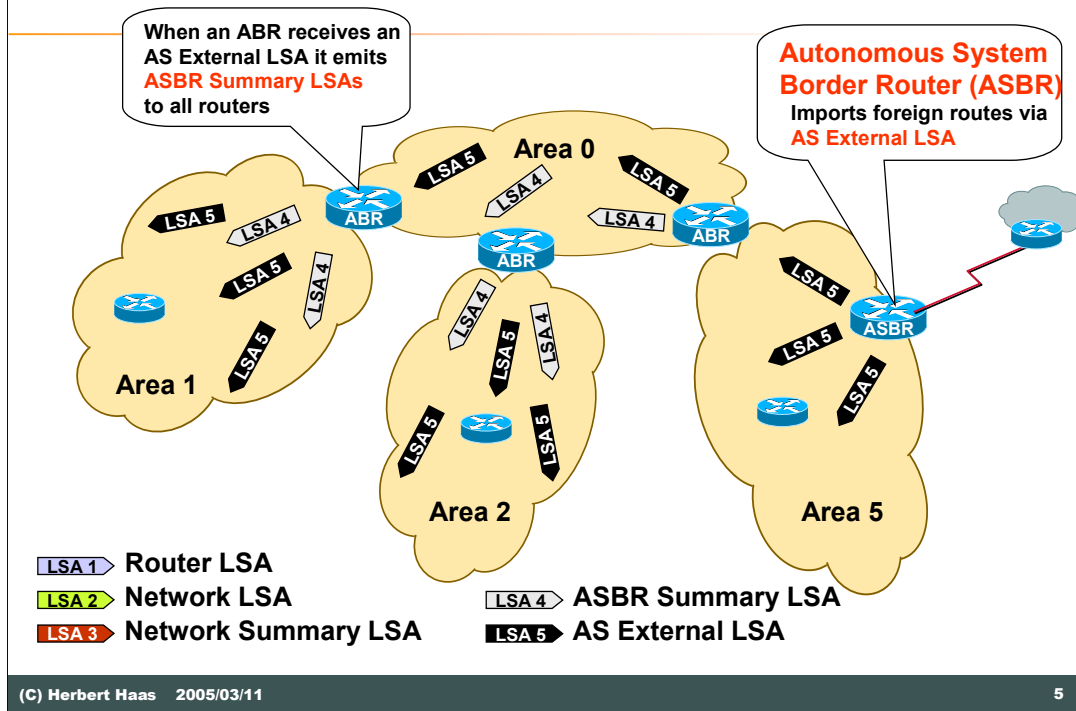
When an ABR receives an AS External LSA it emits ASBR Summary LSAs to all routers

Autonomous System Border Router (ASBR)
Imports foreign routes via AS External LSA

Area 0

LSA 5
LSA 4
LSA 5
LSA 4

ABR
ABR
ABR

LSA 5
LSA 4
LSA 5
LSA 4
LSA 5

Area 1

LSA 4
LSA 5
LSA 4
LSA 5
LSA 5

Area 2

LSA 5
LSA 5
LSA 5

ASBR

Area 5

LSA 1 Router LSA
LSA 2 Network LSA
LSA 3 Network Summary LSA
LSA 4 ASBR Summary LSA
LSA 5 AS External LSA

(C) Herbert Haas 2005/03/11

5